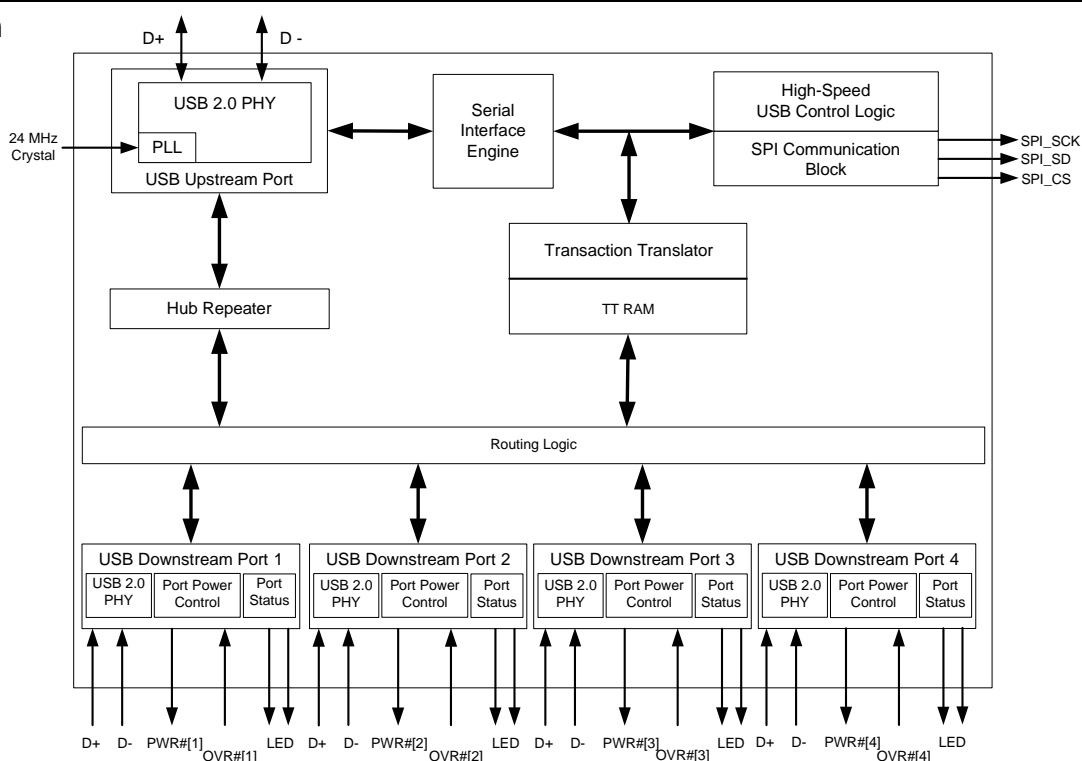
D+ D -

USB 2.0 PHY

PLL

USB Upstream Port

24 MHz Crystal

Serial Interface Engine

High-Speed USB Control Logic

SPI Communication Block

SPI_SCK
SPI_SD
SPI_CS

Transaction Translator

TT RAM

Hub Repeater

Routing Logic

USB Downstream Port 1
USB 2.0 PHY | Port Power Control | Port Status

USB Downstream Port 2
USB 2.0 PHY | Port Power Control | Port Status

USB Downstream Port 3
USB 2.0 PHY | Port Power Control | Port Status

USB Downstream Port 4
USB 2.0 PHY | Port Power Control | Port Status

D+ D- PWR#[1] OVR#[1] LED D+ D- PWR#[2] OVR#[2] LED D+ D- PWR#[3] OVR#[3] LED D+ D- PWR#[4] OVR#[4] LED